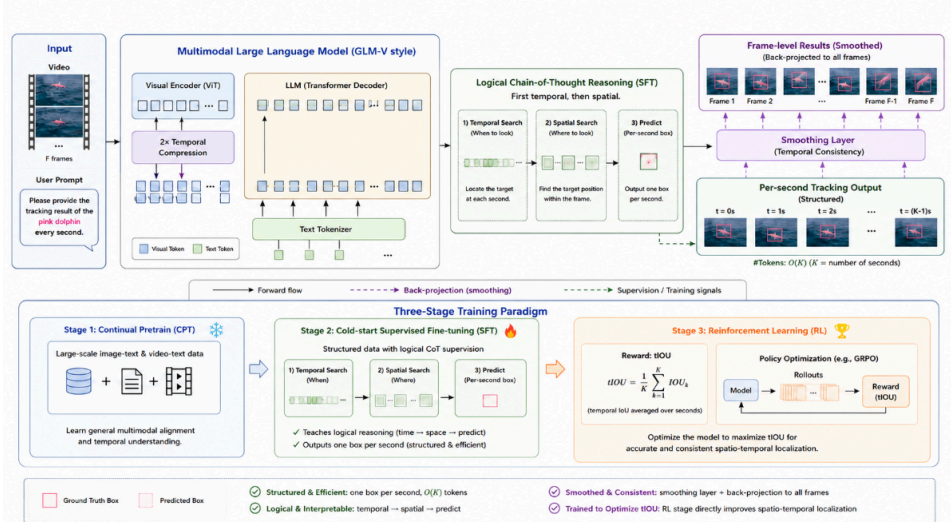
Input

Video

...

F frames

User Prompt

Please provide the tracking result of the pink dolphin every second.

Multimodal Large Language Model (GLM-V style)

Visual Encoder (ViT)

...

2× Temporal Compression

...

Visual Token

Text Token

LLM (Transformer Decoder)

...

Text Tokenizer

...

Logical Chain-of-Thought Reasoning (SFT)

First temporal, then spatial.

1) Temporal Search (When to look)

Locate the target at each second.

2) Spatial Search (Where to look)

Find the target position within the frame.

3) Predict (Per-second box)

Output one box per second.

Frame-level Results (Smoothed)

(Back-projected to all frames)

Frame 1

Frame 2

...

Frame F-1

Frame F

Smoothing Layer

(Temporal Consistency)

Per-second Tracking Output

(Structured)

t = 0s

t = 1s

t = 2s

...

t = (K-1)s

#Tokens: $O(K)$ ($K$ = number of seconds)

Forward flow

Back-projection (smoothing)

Supervision / Training signals

Three-Stage Training Paradigm

Stage 1: Continual Pretrain (CPT)

Large-scale image-text & video-text data

Learn general multimodal alignment and temporal understanding.

Stage 2: Cold-start Supervised Fine-tuning (SFT)

Structured data with logical CoT supervision

1) Temporal Search (When)

2) Spatial Search (Where)

3) Predict (Per-second box)

✓ Teaches logical reasoning (time → space → predict)

✓ Outputs one box per second (structured & efficient)

Stage 3: Reinforcement Learning (RL)

Reward: tIOU

$tIOU = \frac{1}{K}\sum_{k=1}^{K} IOU_k$

(temporal IoU averaged over seconds)

Policy Optimization (e.g., GRPO)

Rollouts

Model

...

Reward (tIOU)

Optimize the model to maximize tIOU for accurate and consistent spatio-temporal localization.

Ground Truth Box

Predicted Box

Structured & Efficient: one box per second, $O(K)$ tokens

Logical & Interpretable: temporal → spatial → predict

Smoothed & Consistent: smoothing layer + back-projection to all frames

Trained to Optimize tIOU: RL stage directly improves spatio-temporal localization